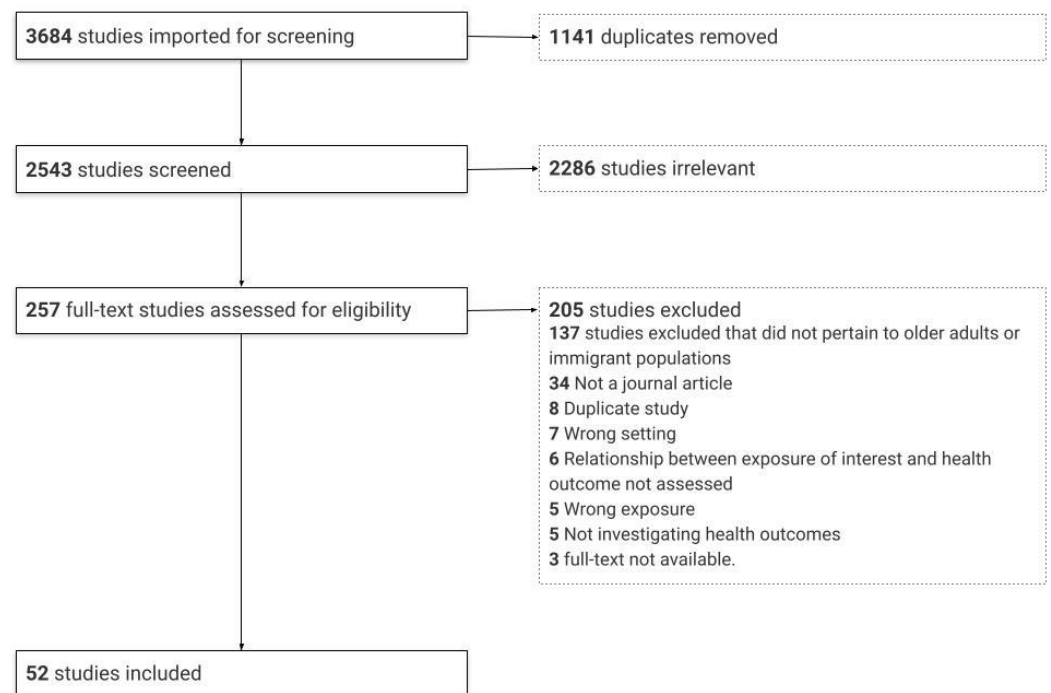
**3684** studies imported for screening

**1141** duplicates removed

**2543** studies screened

**2286** studies irrelevant

**257** full-text studies assessed for eligibility

**205** studies excluded
**137** studies excluded that did not pertain to older adults or immigrant populations
**34** Not a journal article
**8** Duplicate study
**7** Wrong setting
**6** Relationship between exposure of interest and health outcome not assessed
**5** Wrong exposure
**5** Not investigating health outcomes
**3** full-text not available.

**52** studies included